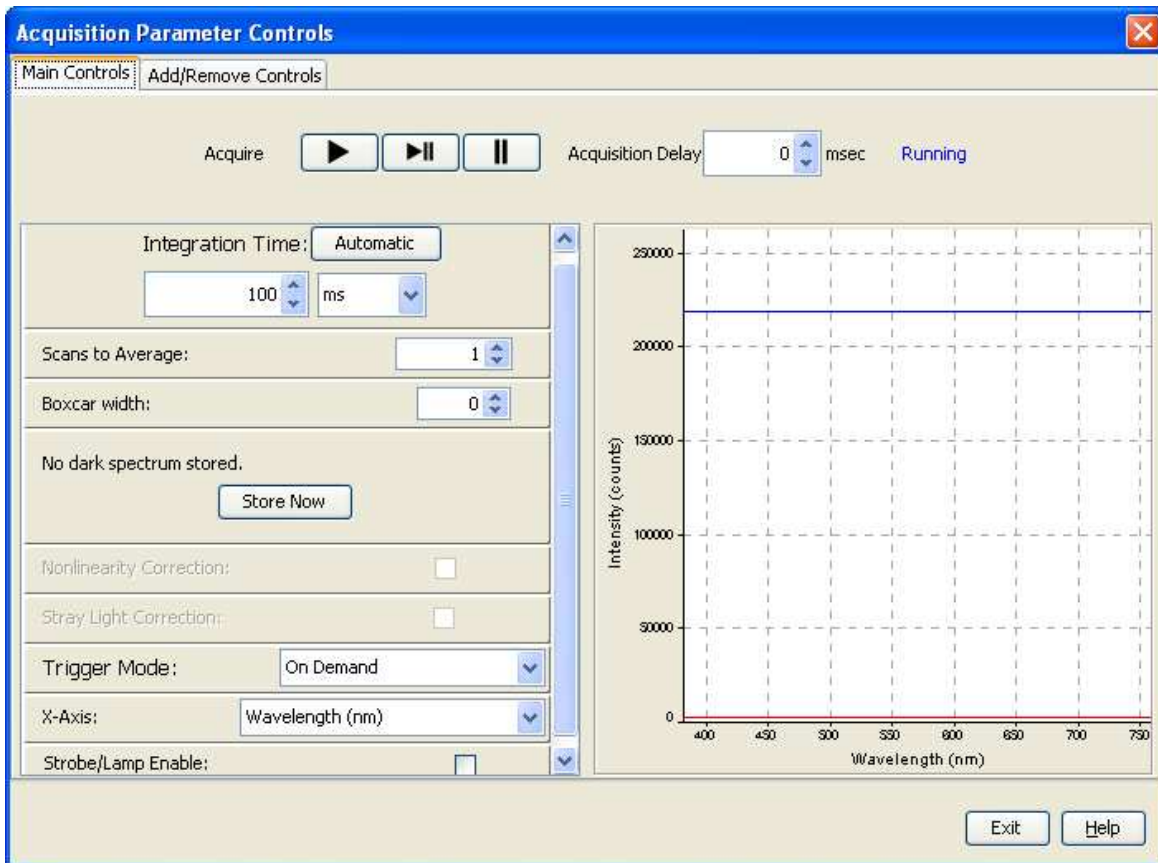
Acquisition Parameter Controls

Main Controls | Add/Remove Controls

Acquire

Acquisition Delay 0 msec Running

Integration Time: Automatic

100 ms

Scans to Average: 1

Boxcar width: 0

No dark spectrum stored.

Store Now

Nonlinearity Correction:

Stray Light Correction:

Trigger Mode: On Demand

X-Axis: Wavelength (nm)

Strobe/Lamp Enable:

250000
200000
150000
100000
50000
0

Intensity (counts)

400 450 500 550 600 650 700 750

Wavelength (nm)

Exit Help